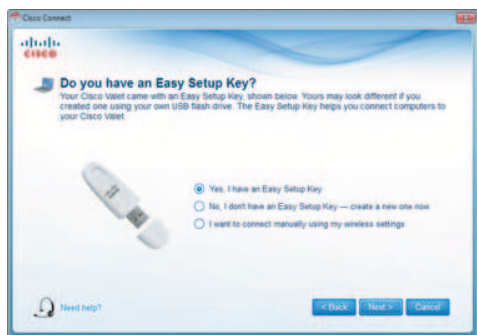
Cisco Connect

cisco

Do you have an Easy Setup Key?

Your Cisco Valet came with an Easy Setup Key, shown below. Yours may look different if you created one using your own USB flash drive. The Easy Setup Key helps you connect computers to your Cisco Valet.

Yes, I have an Easy Setup Key

No, I don't have an Easy Setup Key — create a new one now

I want to connect manually using my wireless settings

Need help?

< Back

Next >

Cancel